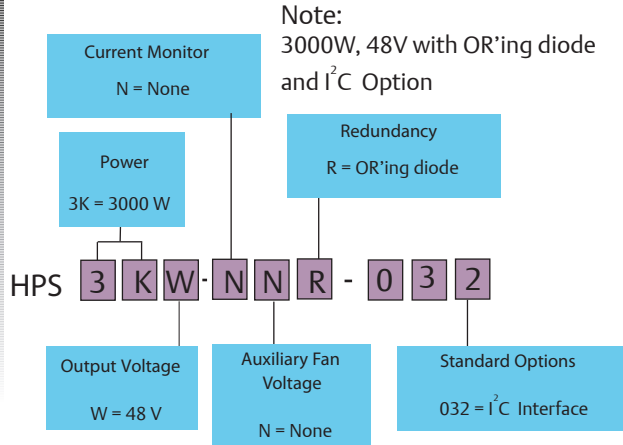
Note:
3000W, 48V with OR'ing diode and $I^2C$ Option

Current Monitor
N = None

Redundancy
R = OR'ing diode

Power
3K = 3000 W

HPS 3 K W - N N R - 0 3 2

Output Voltage
W = 48 V

Auxiliary Fan Voltage
N = None

Standard Options
032 = $I^2C$ Interface